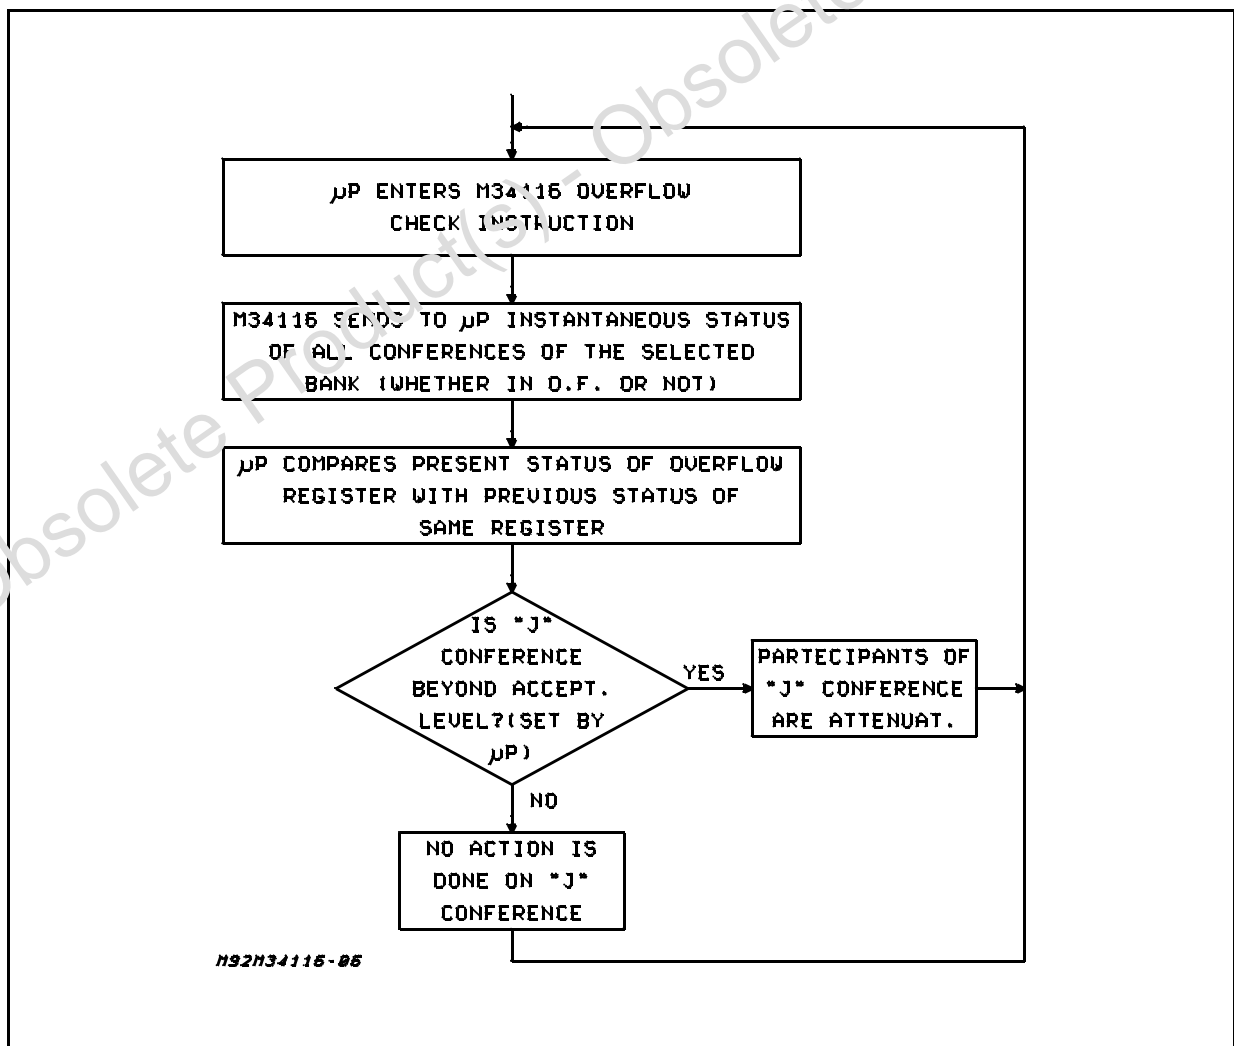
Obsolete Product(s) - Obsolete

μP ENTERS M34116 OVERFLOW CHECK INSTRUCTION

M34116 SENDS TO μP INSTANTANEOUS STATUS OF ALL CONFERENCES OF THE SELECTED BANK (WHETHER IN O.F. OR NOT)

μP COMPARES PRESENT STATUS OF OVERFLOW REGISTER WITH PREVIOUS STATUS OF SAME REGISTER

IS "J" CONFERENCE BEYOND ACCEPT. LEVEL?(SET BY μP)

YES

PARTECIPANTS OF "J" CONFERENCE ARE ATTENUAT.

NO

NO ACTION IS DONE ON "J" CONFERENCE

M92M34116-06